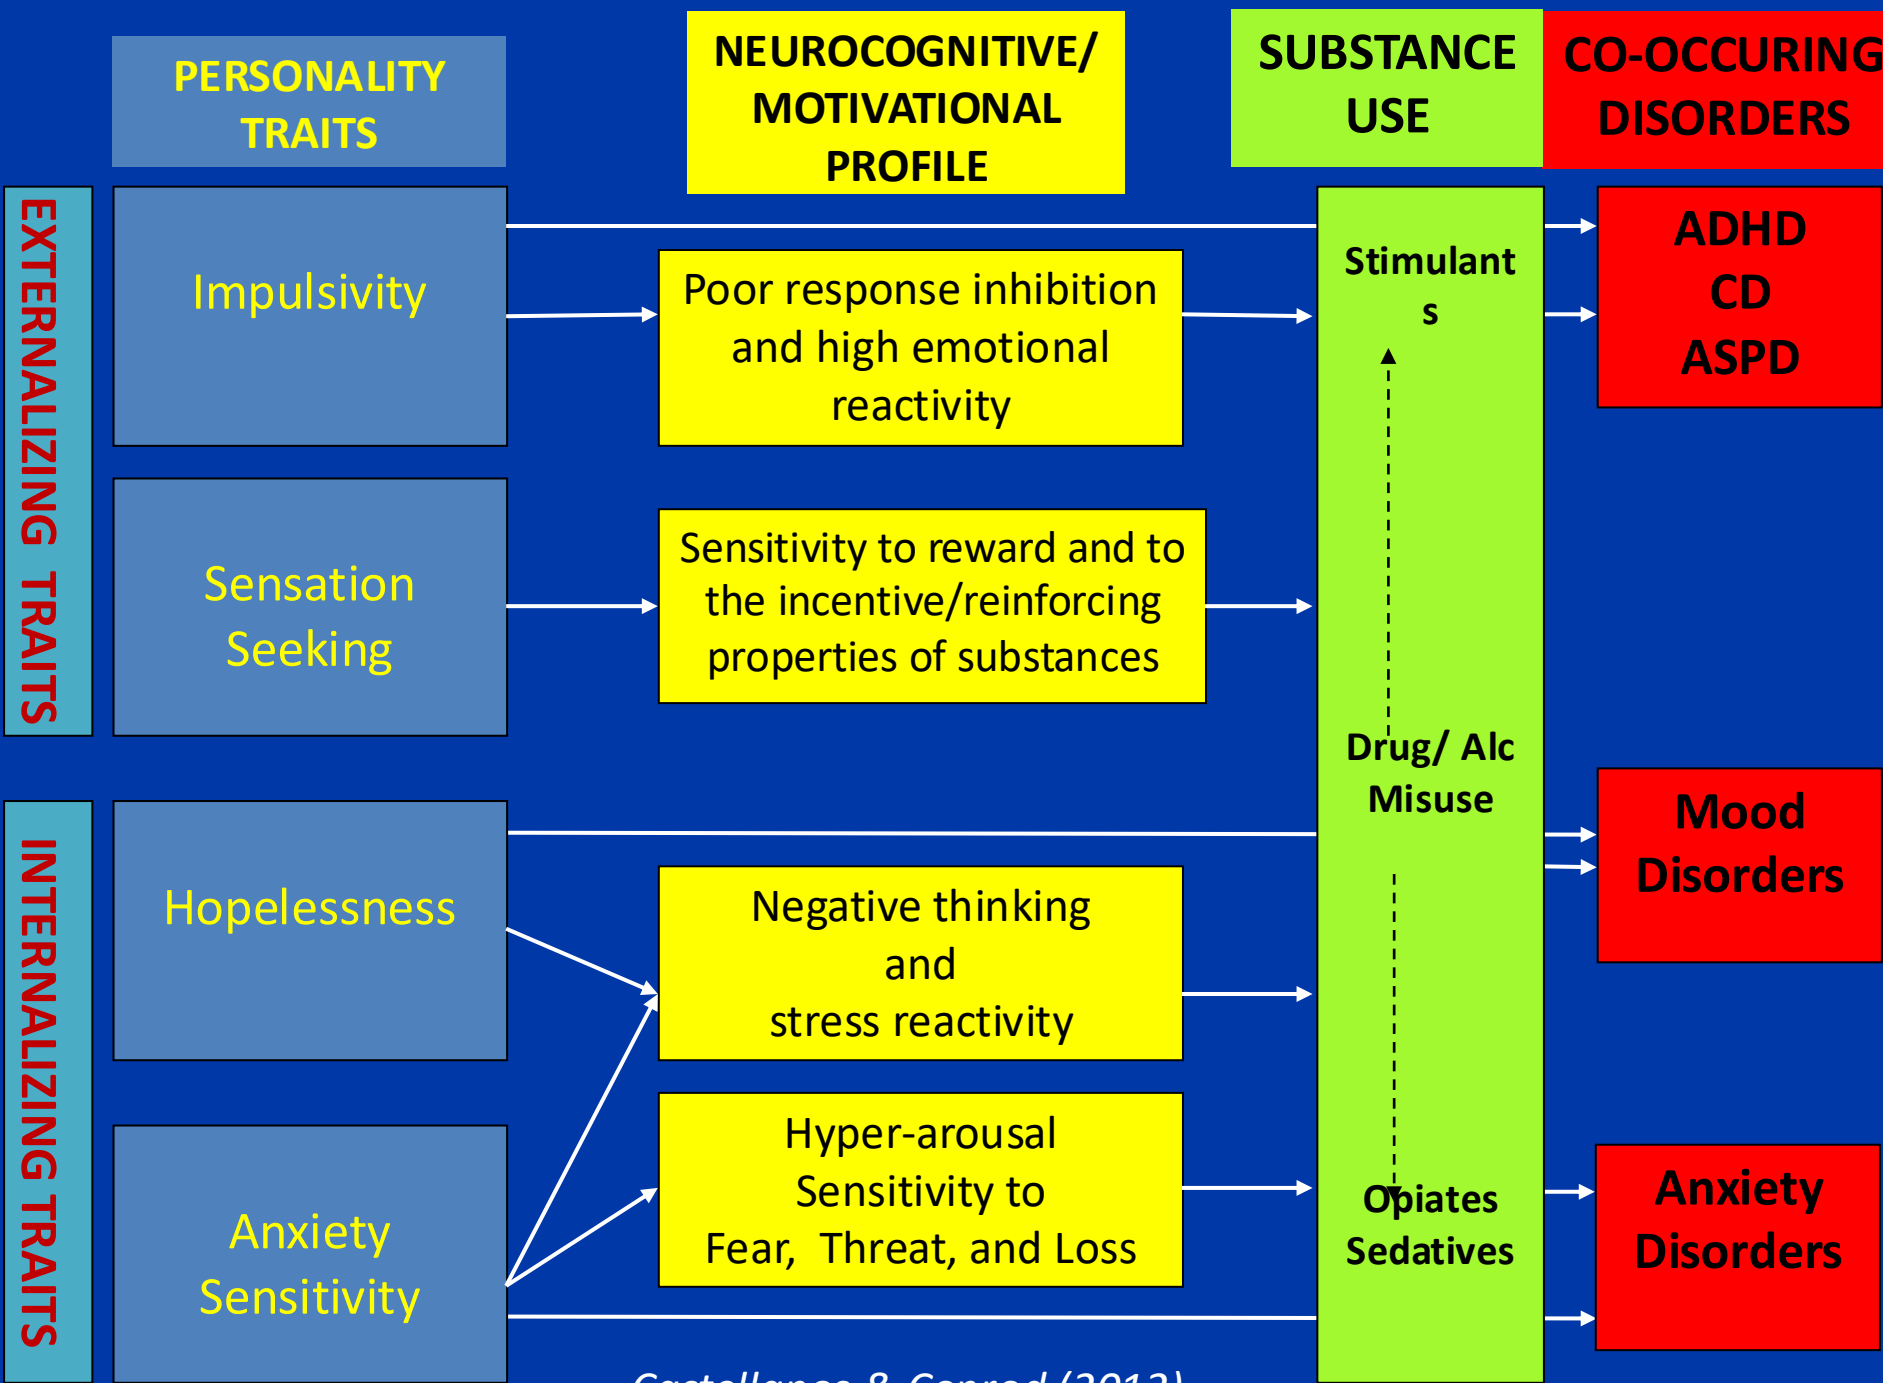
PERSONALITY TRAITS

NEUROCOGNITIVE/ MOTIVATIONAL PROFILE

SUBSTANCE USE

CO-OCCURING DISORDERS

EXTERNALIZING TRAITS

Impulsivity

Poor response inhibition and high emotional reactivity

Stimulant s

ADHD
CD
ASPD

Sensation Seeking

Sensitivity to reward and to the incentive/reinforcing properties of substances

Drug/ Alc Misuse

INTERNALIZING TRAITS

Hopelessness

Negative thinking and stress reactivity

Mood Disorders

Anxiety Sensitivity

Hyper-arousal Sensitivity to Fear, Threat, and Loss

Opiates Sedatives

Anxiety Disorders

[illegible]